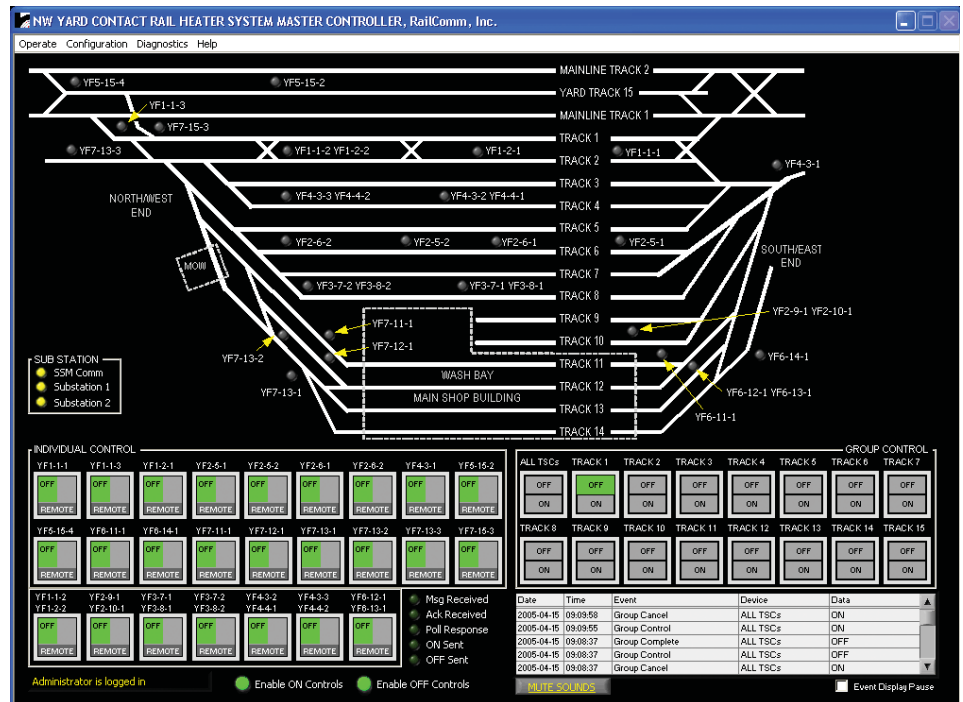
NW YARD CONTACT RAIL HEATER SYSTEM MASTER CONTROLLER, RailComm, Inc.

Operate Configuration Diagnostics Help

MAINLINE TRACK 2
YARD TRACK 15
MAINLINE TRACK 1
TRACK 1
TRACK 2
TRACK 3
TRACK 4
TRACK 5
TRACK 6
TRACK 7
TRACK 8
TRACK 9
TRACK 10
TRACK 11
TRACK 12
TRACK 13
TRACK 14

YF5-15-4 YF5-15-2 YF1-1-3 YF7-15-3 YF7-13-3 YF1-1-2 YF1-2-2 YF1-2-1 YF1-1-1 YF4-3-1 YF4-3-3 YF4-4-2 YF4-3-2 YF4-4-1 YF2-6-2 YF2-5-2 YF2-6-1 YF2-5-1 YF3-7-2 YF3-8-2 YF3-7-1 YF3-8-1 YF7-11-1 YF7-12-1 YF7-13-2 YF7-13-1 YF2-9-1 YF2-10-1 YF6-14-1 YF6-12-1 YF6-13-1 YF6-11-1

NORTH/WEST END
SOUTH/EAST END
MOW
WASH BAY
MAIN SHOP BUILDING

SUB STATION
SSM Comm
Substation 1
Substation 2

INDIVIDUAL CONTROL
YF1-1-1 YF1-1-3 YF1-2-1 YF2-5-1 YF2-5-2 YF2-6-1 YF2-6-2 YF4-3-1 YF5-15-2
YF5-15-4 YF6-11-1 YF6-14-1 YF7-11-1 YF7-12-1 YF7-13-1 YF7-13-2 YF7-13-3 YF7-15-3
YF1-1-2 YF1-2-2 YF2-9-1 YF2-10-1 YF3-7-1 YF3-8-1 YF3-7-2 YF3-8-2 YF4-3-2 YF4-4-1 YF4-3-3 YF4-4-2 YF6-12-1 YF6-13-1
OFF REMOTE

Msg Received
Ack Received
Poll Response
ON Sent
OFF Sent

GROUP CONTROL
ALL TSCs TRACK 1 TRACK 2 TRACK 3 TRACK 4 TRACK 5 TRACK 6 TRACK 7
TRACK 8 TRACK 9 TRACK 10 TRACK 11 TRACK 12 TRACK 13 TRACK 14 TRACK 15
OFF ON

| Date | Time | Event | Device | Data |
|---|---|---|---|---|
| 2005-04-15 | 09:09:58 | Group Cancel | ALL TSCs | ON |
| 2005-04-15 | 09:09:55 | Group Control | ALL TSCs | ON |
| 2005-04-15 | 09:08:37 | Group Complete | ALL TSCs | OFF |
| 2005-04-15 | 09:08:37 | Group Control | ALL TSCs | OFF |
| 2005-04-15 | 09:08:37 | Group Cancel | ALL TSCs | ON |

Administrator is logged in
Enable ON Controls
Enable OFF Controls
MUTE SOUNDS
Event Display Pause